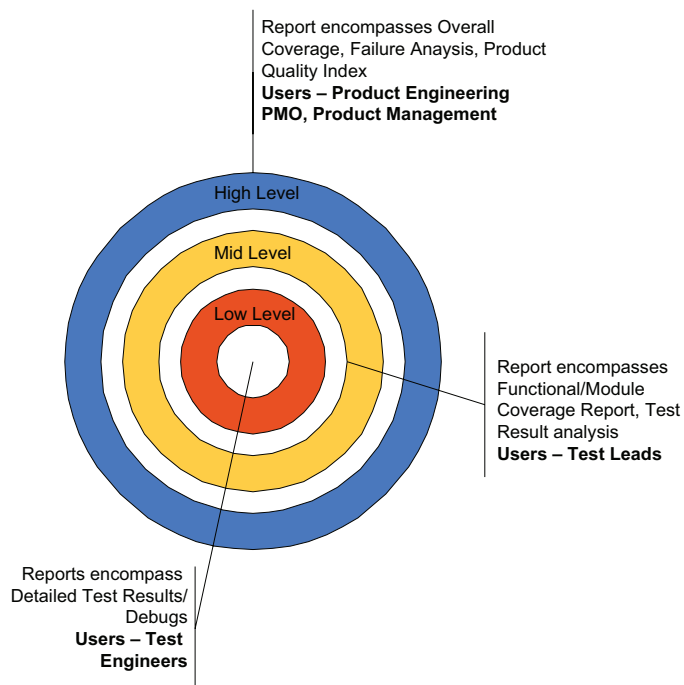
Report encompasses Overall Coverage, Failure Anaysis, Product Quality Index
**Users – Product Engineering PMO, Product Management**

High Level

Mid Level

Low Level

Report encompasses Functional/Module Coverage Report, Test Result analysis
**Users – Test Leads**

Reports encompass Detailed Test Results/ Debugs
**Users – Test Engineers**